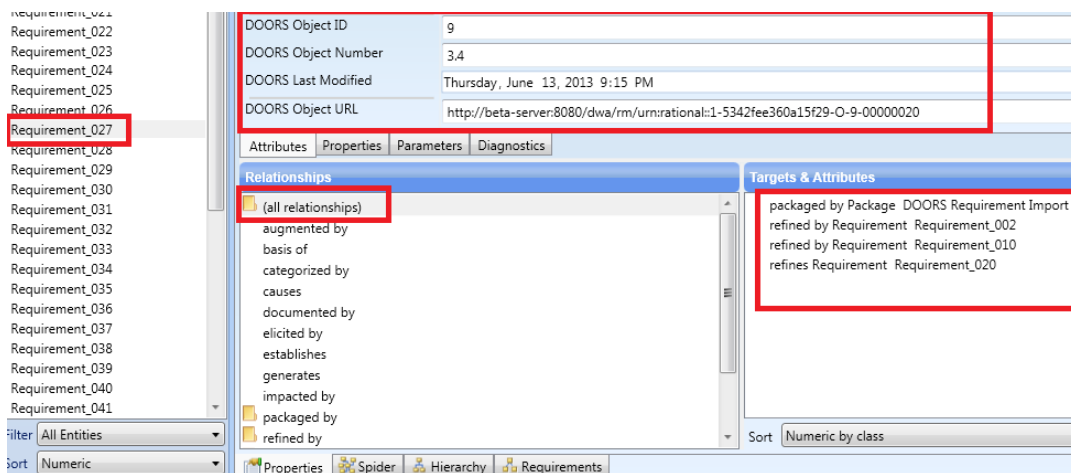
Requirement_021
Requirement_022
Requirement_023
Requirement_024
Requirement_025
Requirement_026
Requirement_027
Requirement_028
Requirement_029
Requirement_030
Requirement_031
Requirement_032
Requirement_033
Requirement_034
Requirement_035
Requirement_036
Requirement_037
Requirement_038
Requirement_039
Requirement_040
Requirement_041

Filter All Entities
Sort Numeric

| DOORS Object ID | 9 |
|---|---|
| DOORS Object Number | 3.4 |
| DOORS Last Modified | Thursday, June 13, 2013 9:15 PM |
| DOORS Object URL | http://beta-server:8080/dwa/rm/urn:rational::1-5342fee360a15f29-O-9-00000020 |

Attributes Properties Parameters Diagnostics

Relationships
(all relationships)
augmented by
basis of
categorized by
causes
documented by
elicited by
establishes
generates
impacted by
packaged by
refined by

Targets & Attributes
packaged by Package DOORS Requirement Import
refined by Requirement Requirement_002
refined by Requirement Requirement_010
refines Requirement Requirement_020

Sort Numeric by class

Properties Spider Hierarchy Requirements